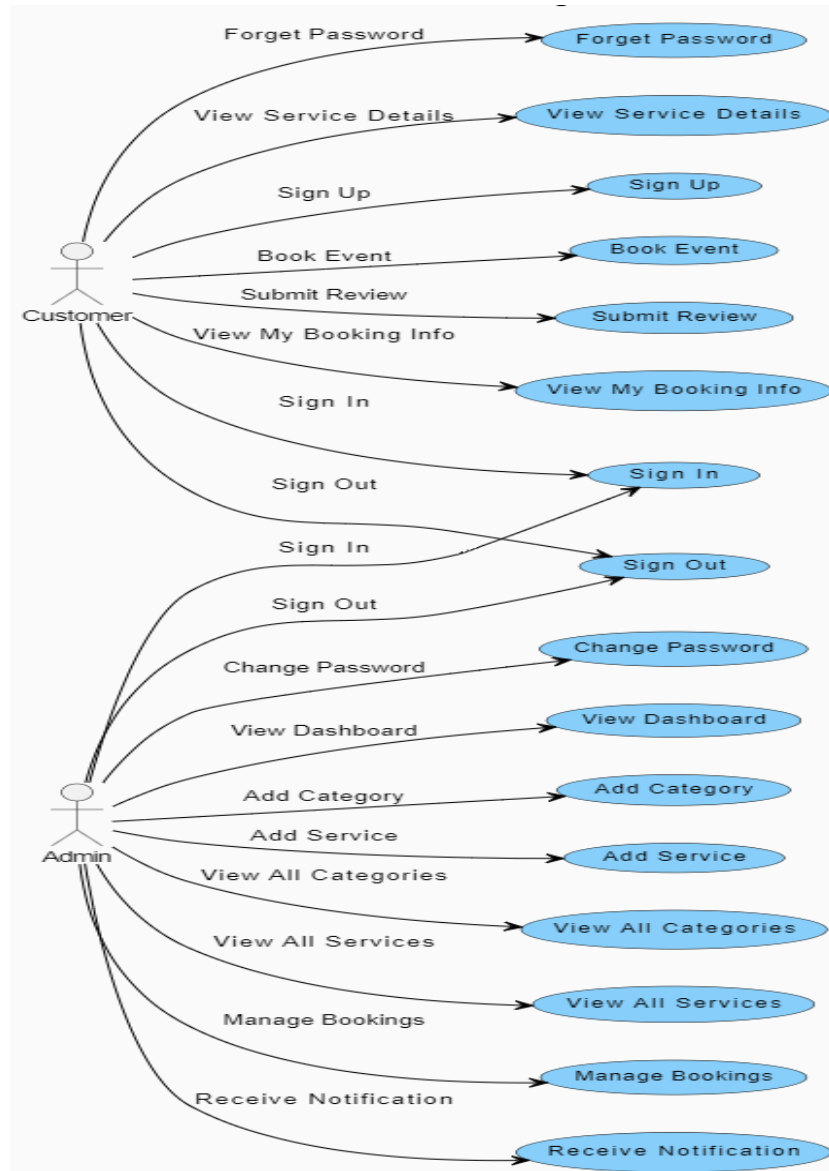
Forget Password
Forget Password
View Service Details
View Service Details
Sign Up
Sign Up
Book Event
Book Event
Submit Review
Submit Review
Customer
View My Booking Info
View My Booking Info
Sign In
Sign In
Sign Out
Sign In
Sign Out
Sign Out
Change Password
Change Password
View Dashboard
View Dashboard
Add Category
Add Category
Admin
Add Service
Add Service
View All Categories
View All Categories
View All Services
View All Services
Manage Bookings
Manage Bookings
Receive Notification
Receive Notification